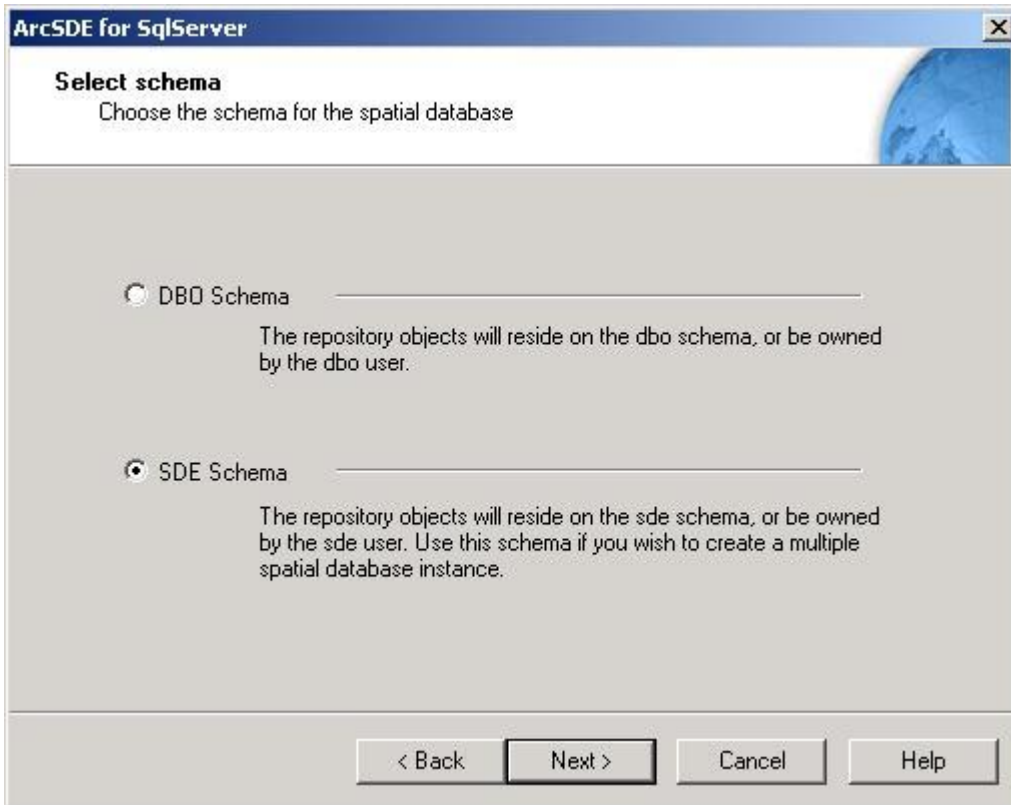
ArcSDE for SqlServer

Select schema

Choose the schema for the spatial database

DBO Schema

The repository objects will reside on the dbo schema, or be owned by the dbo user.

SDE Schema

The repository objects will reside on the sde schema, or be owned by the sde user. Use this schema if you wish to create a multiple spatial database instance.

< Back

Next >

Cancel

Help